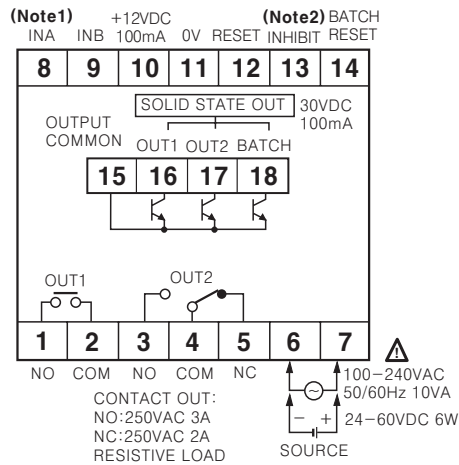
(Note1)
INA INB +12VDC 100mA 0V RESET (Note2) INHIBIT BATCH RESET

8 9 10 11 12 13 14

SOLID STATE OUT 30VDC 100mA

OUTPUT COMMON

OUT1 OUT2 BATCH

15 16 17 18

OUT1

OUT2

1 2 3 4 5 6 7

NO COM NO COM NC

CONTACT OUT:
NO:250VAC 3A
NC:250VAC 2A
RESISTIVE LOAD

100−240VAC
50/60Hz 10VA

− +

24−60VDC 6W

SOURCE